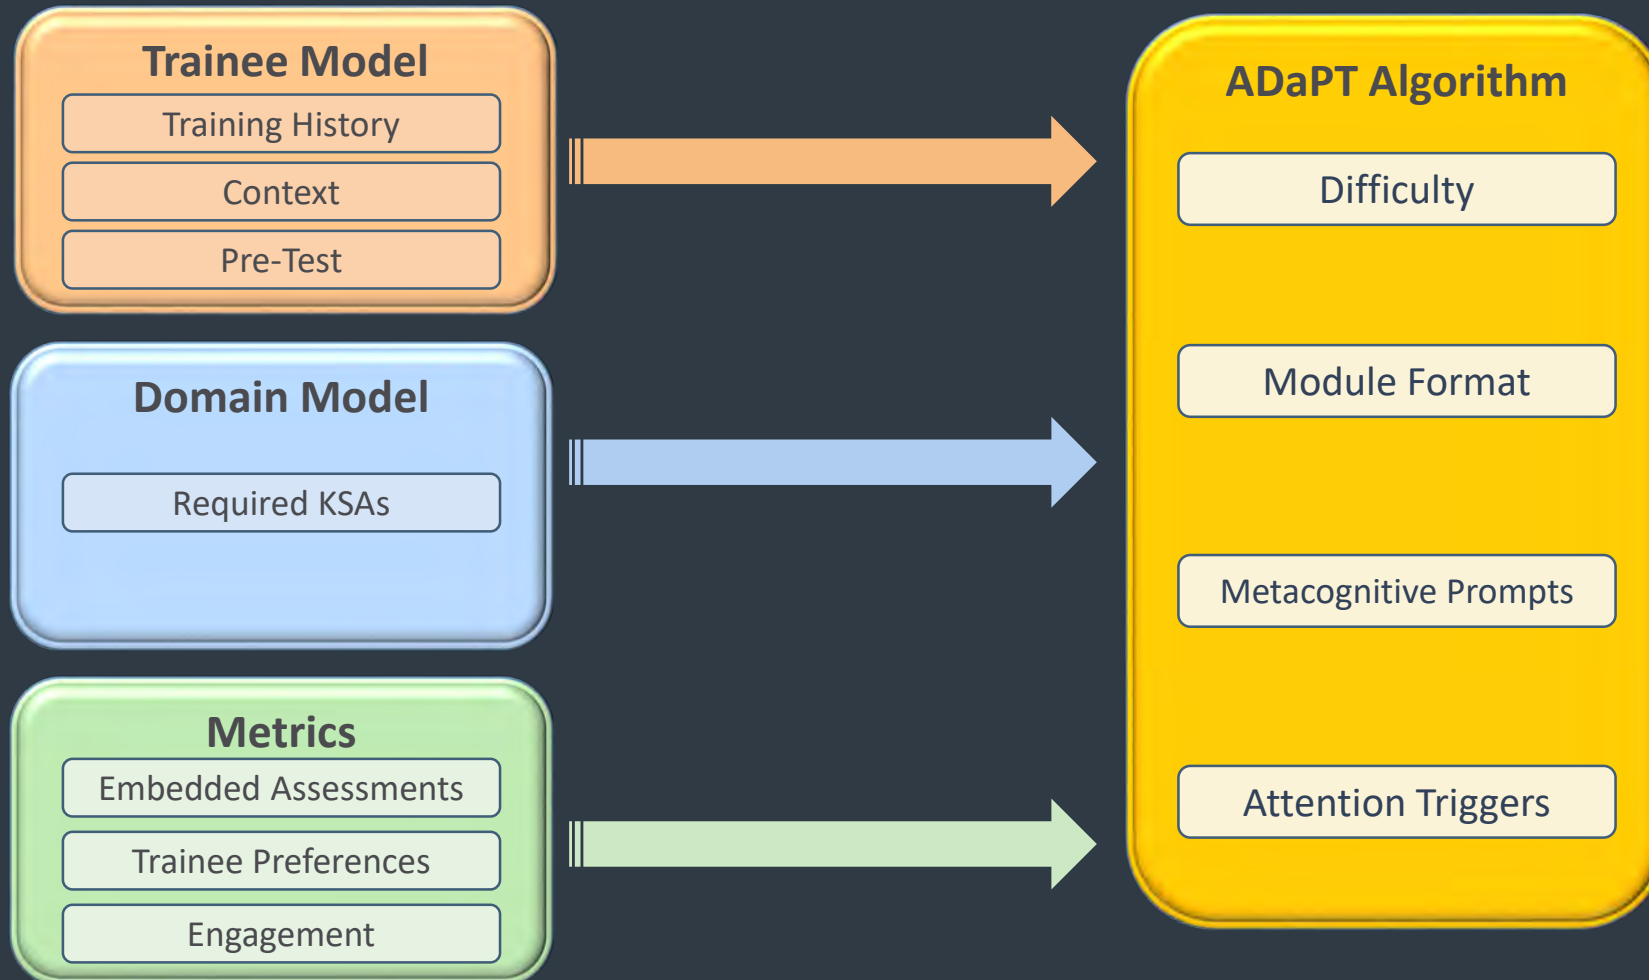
Trainee Model
Training History
Context
Pre-Test

Domain Model
Required KSAs

Metrics
Embedded Assessments
Trainee Preferences
Engagement

ADaPT Algorithm
Difficulty
Module Format
Metacognitive Prompts
Attention Triggers